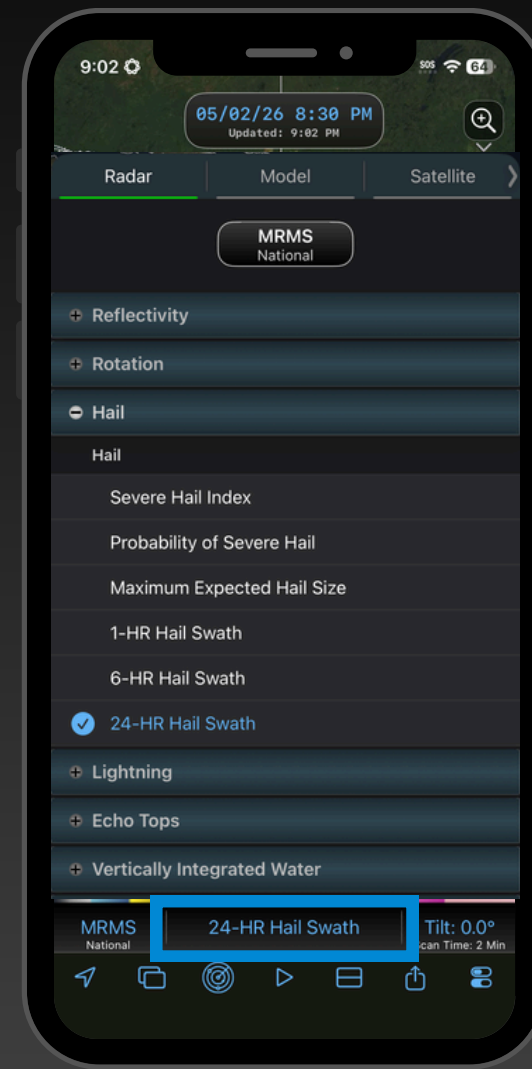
9:02

SOS 64

05/02/26 8:30 PM
Updated: 9:02 PM

Radar | Model | Satellite

MRMS
National

Reflectivity

Rotation

Hail

Hail

Severe Hail Index

Probability of Severe Hail

Maximum Expected Hail Size

1-HR Hail Swath

6-HR Hail Swath

24-HR Hail Swath

Lightning

Echo Tops

Vertically Integrated Water

MRMS
National

24-HR Hail Swath

Tilt: 0.0°
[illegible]can Time: 2 Min